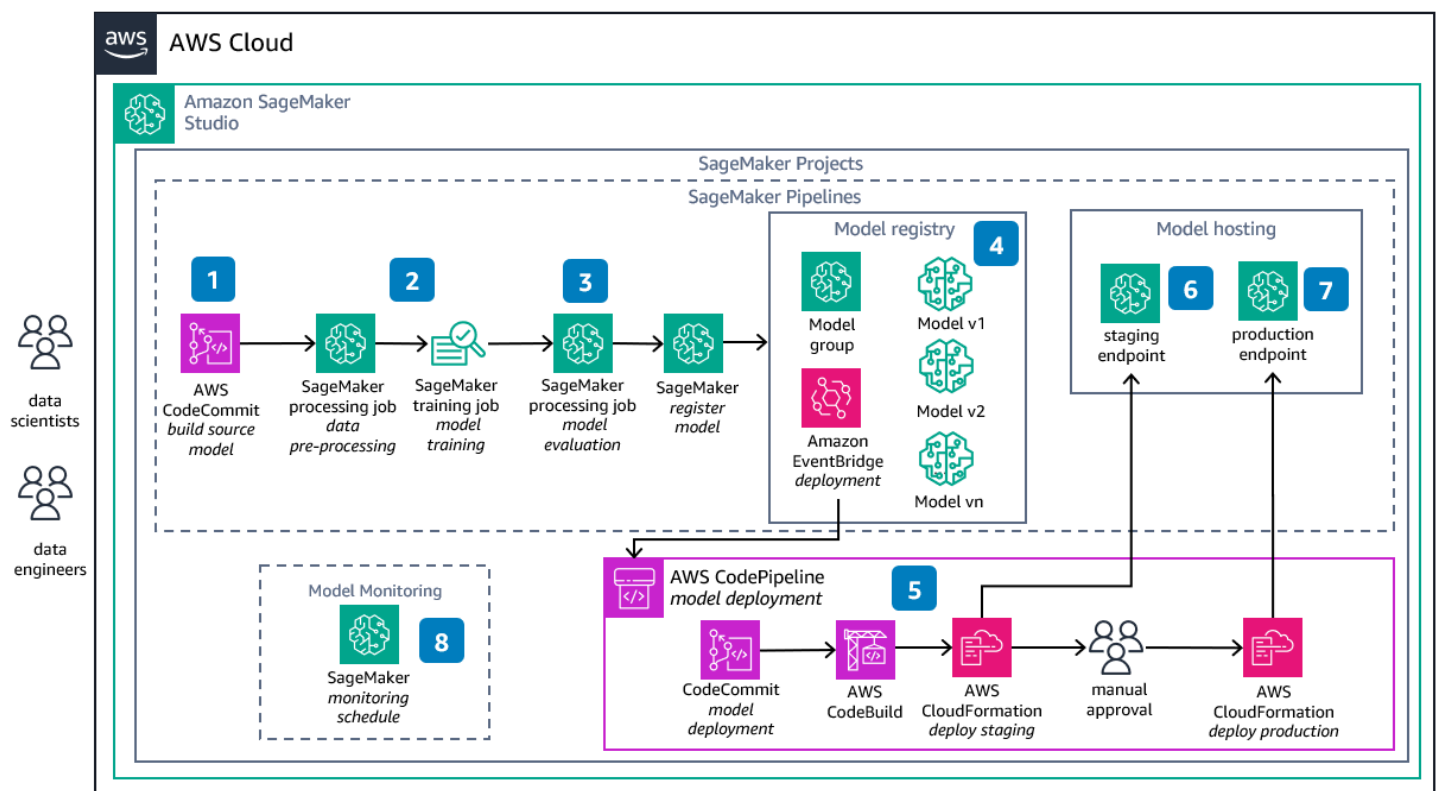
aws AWS Cloud

Amazon SageMaker Studio

SageMaker Projects

SageMaker Pipelines

data scientists

data engineers

1

AWS CodeCommit
*build source model*

2

SageMaker processing job
*data pre-processing*

SageMaker training job
*model training*

3

SageMaker processing job
*model evaluation*

SageMaker
*register model*

Model registry

4

Model group

Model v1

Model v2

Model vn

Amazon EventBridge
*deployment*

Model hosting

6

staging endpoint

7

production endpoint

Model Monitoring

8

SageMaker
*monitoring schedule*

AWS CodePipeline
*model deployment*

5

CodeCommit
*model deployment*

AWS CodeBuild

AWS CloudFormation
*deploy staging*

manual approval

AWS CloudFormation
*deploy production*